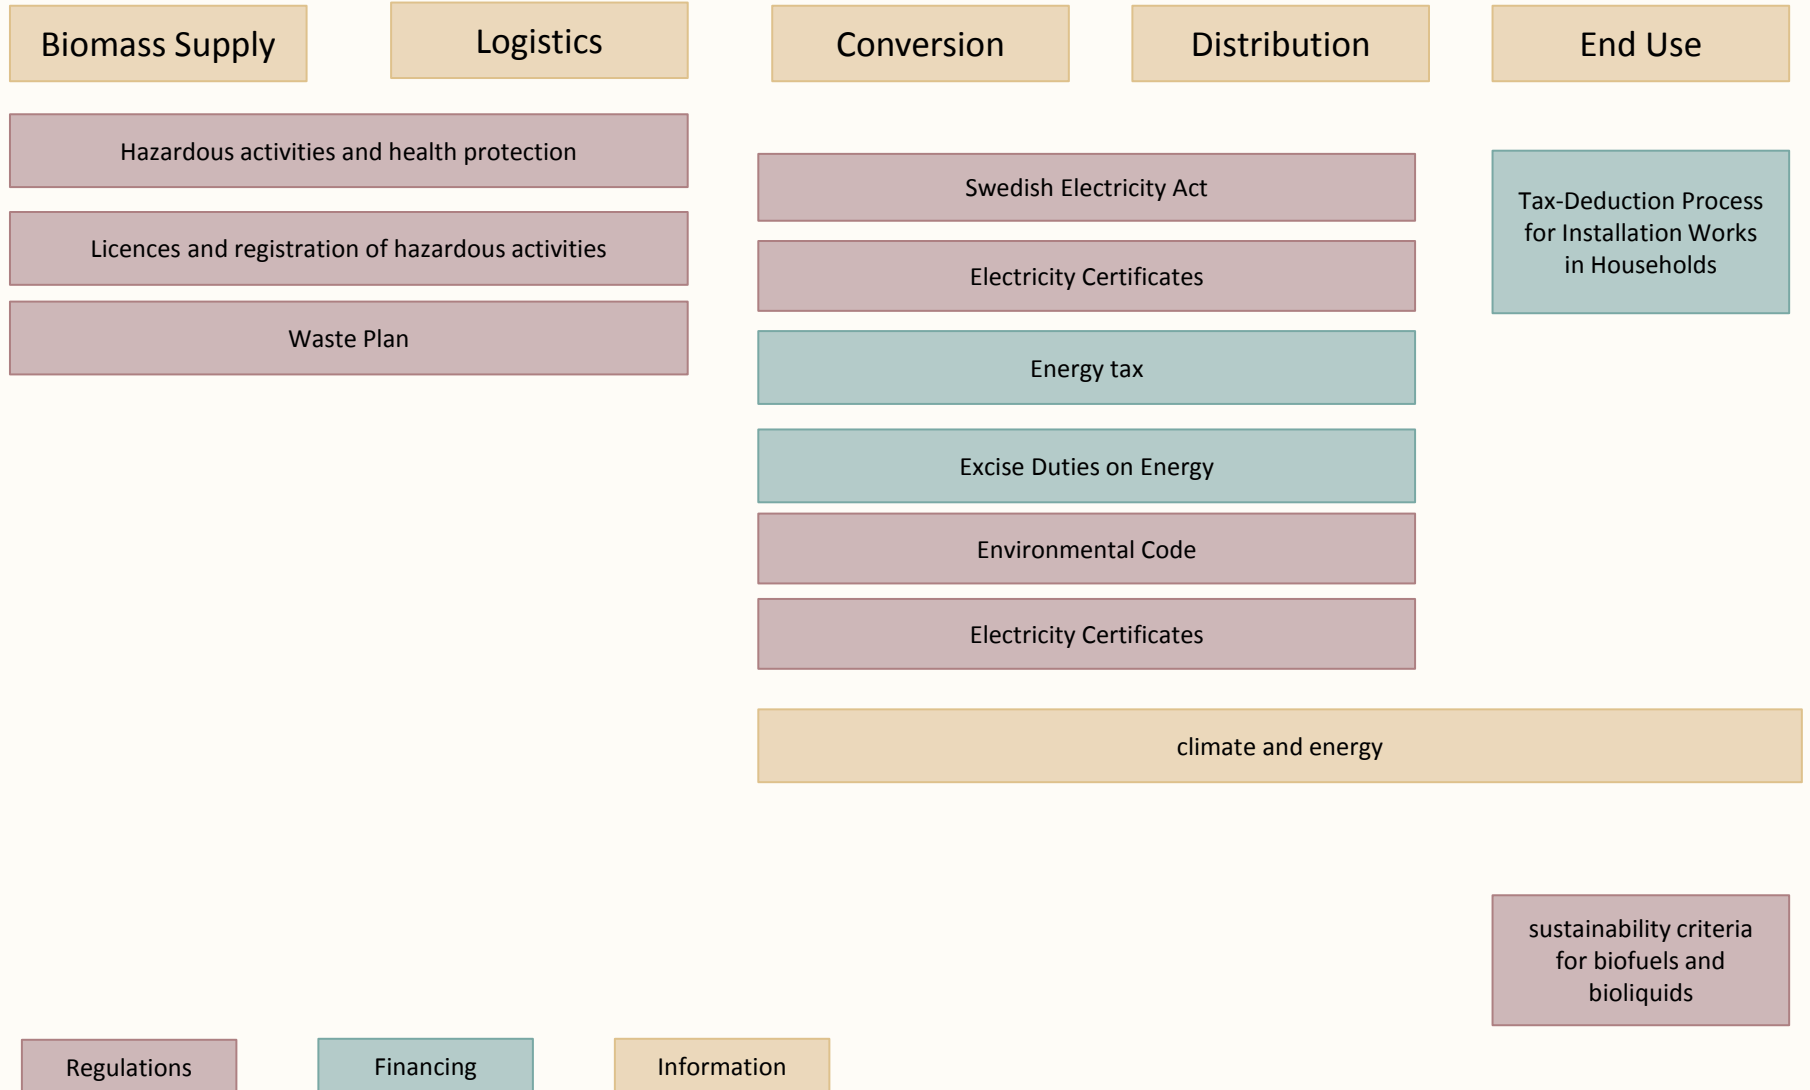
Biomass Supply

Logistics

Conversion

Distribution

End Use

Hazardous activities and health protection

Licences and registration of hazardous activities

Waste Plan

Swedish Electricity Act

Electricity Certificates

Energy tax

Excise Duties on Energy

Environmental Code

Electricity Certificates

Tax-Deduction Process for Installation Works in Households

climate and energy

sustainability criteria for biofuels and bioliquids

Regulations

Financing

Information